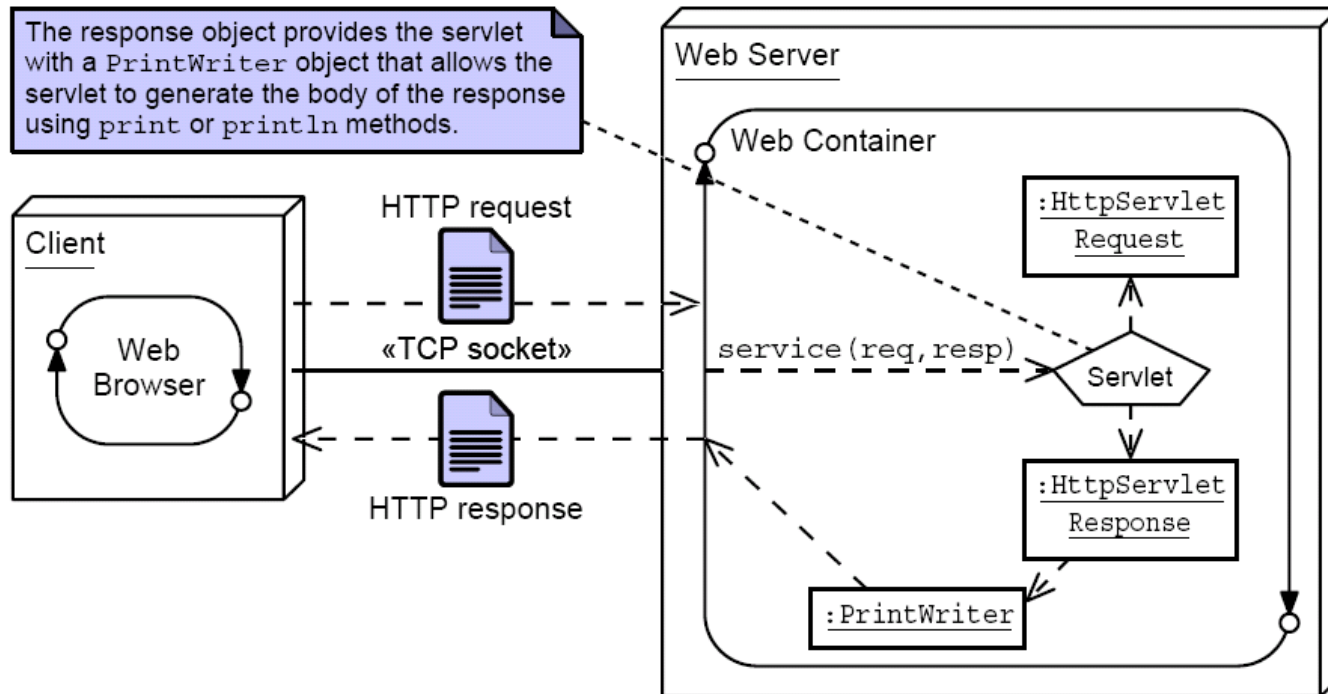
The response object provides the servlet with a PrintWriter object that allows the servlet to generate the body of the response using print or println methods.

Web Server

Web Container

Client

Web Browser

HTTP request

«TCP socket»

HTTP response

service(req,resp)

:HttpServlet Request

Servlet

:HttpServlet Response

:PrintWriter